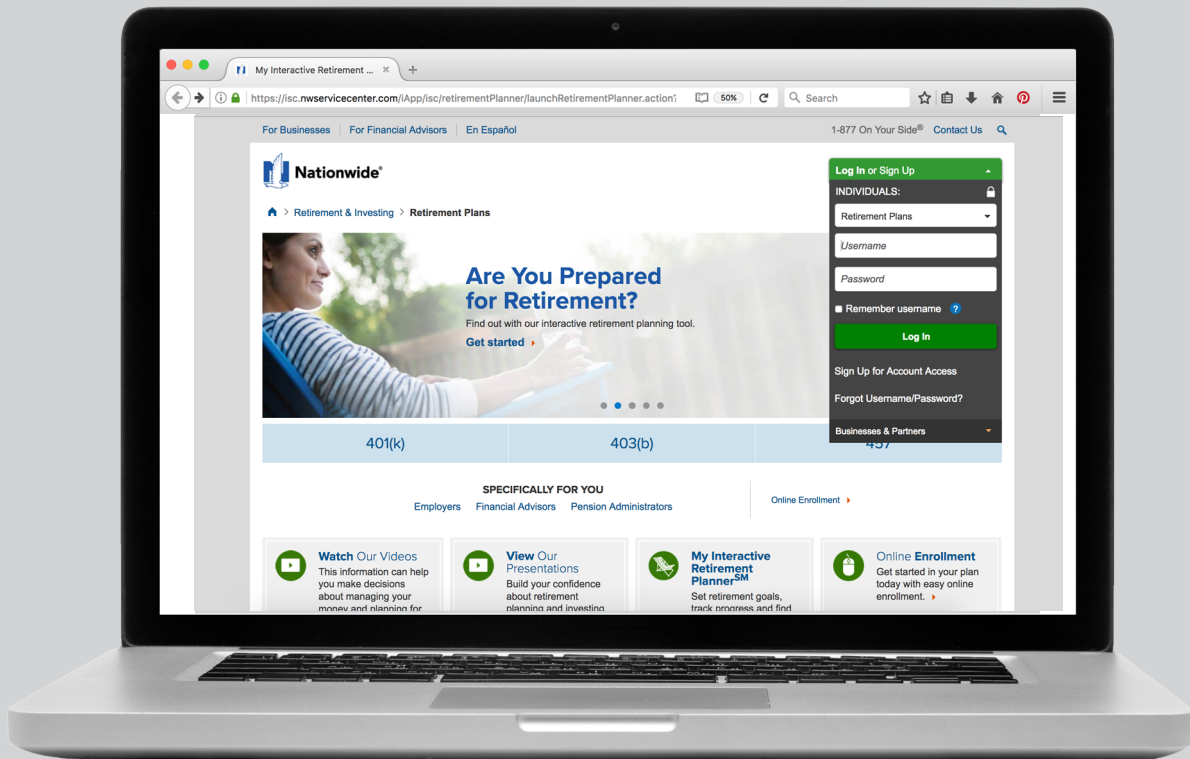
My Interactive Retirement ...

https://isc.nwservicecenter.com/iApp/isc/retirementPlanner/launchRetirementPlanner.action

50%

Search

For Businesses | For Financial Advisors | En Español

1-877 On Your Side® Contact Us

Nationwide®

Retirement & Investing > Retirement Plans

Are You Prepared for Retirement?

Find out with our interactive retirement planning tool.

Get started

Log In or Sign Up

INDIVIDUALS:

Retirement Plans

Username

Password

Remember username

Log In

Sign Up for Account Access

Forgot Username/Password?

Businesses & Partners

| 401(k) | 403(b) | 457 |
|---|---|---|

SPECIFICALLY FOR YOU

Employers Financial Advisors Pension Administrators

Online Enrollment

Watch Our Videos
This information can help you make decisions about managing your money and planning for

View Our Presentations
Build your confidence about retirement planning and investing

My Interactive Retirement Planner$^{SM}$
Set retirement goals, track progress and find

Online Enrollment
Get started in your plan today with easy online enrollment.